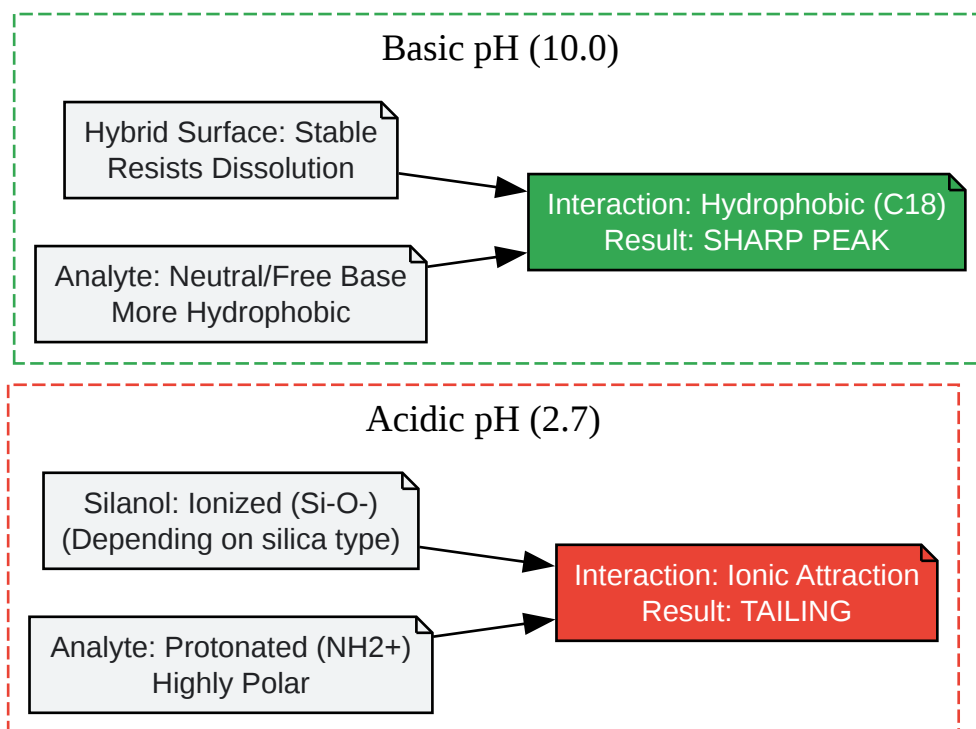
Basic pH (10.0)

Hybrid Surface: Stable
Resists Dissolution

Analyte: Neutral/Free Base
More Hydrophobic

Interaction: Hydrophobic (C18)
Result: SHARP PEAK

Acidic pH (2.7)

Silanol: Ionized (Si-O-)
(Depending on silica type)

Analyte: Protonated (NH2+)
Highly Polar

Interaction: Ionic Attraction
Result: TAILING